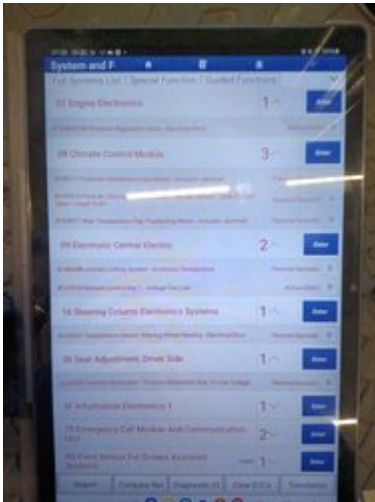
System and F

Full Systems List | Special Function | Guided Functions

01 Engine Electronics
1
Enter

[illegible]

08 Climate Control Module
3
Enter

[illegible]

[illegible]

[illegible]

09 Electronic Central Electric
2
Enter

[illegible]

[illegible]

16 Steering Column Electronics Systems
1
Enter

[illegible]

36 Seat Adjustment, Driver Side
1
Enter

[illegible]

5F Information Electronics 1
1
Enter

75 Emergency Call Module And Communication Unit
2
Enter

A5 Front Sensor For Drivers Assistant Systems
1
Enter

Report
Compare Ver
Diagnostic Fl
Clear DTCs
Translation